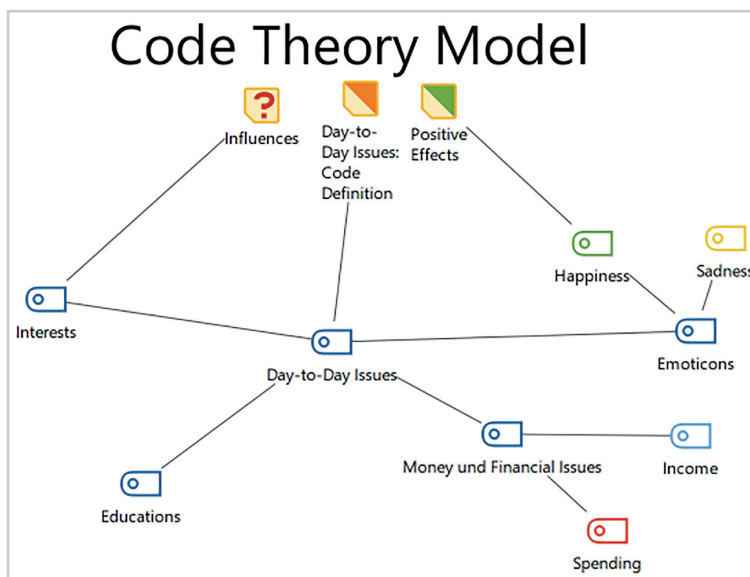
Code Theory Model

Influences

Day-to-Day Issues: Code Definition

Positive Effects

Happiness

Sadness

Interests

Day-to-Day Issues

Emoticons

Educations

Money und Financial Issues

Income

Spending